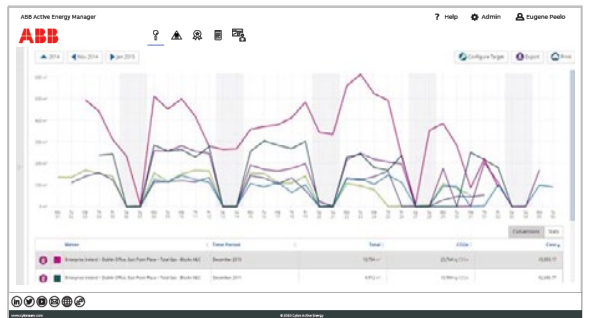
ABB Active Energy Manager

? Help Admin Eugene Peelo

ABB

2014 Nov 2014 Jan 2015

Configure Target Export Print

Consumption Stats

| Meter | Time Period | Total | CO2e | Cost |
|---|---|---|---|---|
| Enterprise Ireland - Dublin Office, East Point Place - Total Gas - Boiler MIC | December 2015 | 10,794 m³ | 23,764 kg CO2e | 10,835.17 |
| Enterprise Ireland - Dublin Office, East Point Place - Total Gas - Boiler MIC | December 2014 | 9,972 m³ | 19,994 kg CO2e | 10,085.17 |

www.cyberactive.com

© 2015 Cyber Active Energy